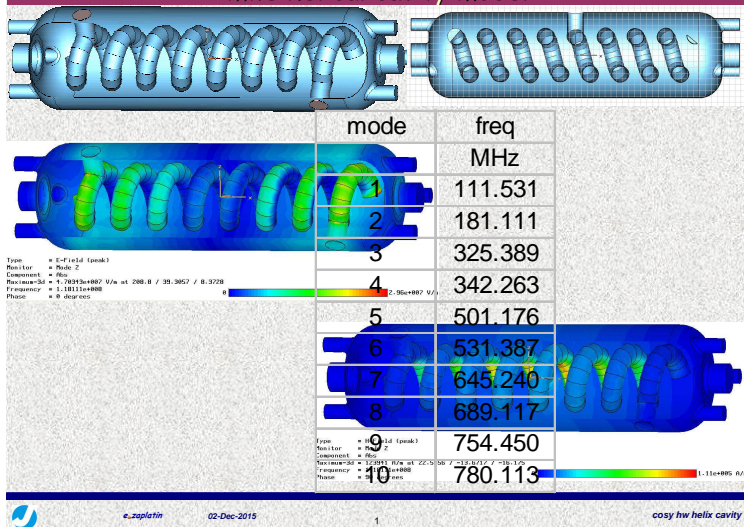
| mode | freq |
|---|---|
| | MHz |
| 1 | 111.531 |
| 2 | 181.111 |
| 3 | 325.389 |
| 4 | 342.263 |
| 5 | 501.176 |
| 6 | 531.387 |
| 7 | 645.240 |
| 8 | 689.117 |
| 9 | 754.450 |
| 10 | 780.113 |

Type = E-Field (peak)
Monitor = Mode 2
Component = Abs
Maximum-3d = 4.70343e+007 V/m at 208.8 / 39.3057 / 0.3728
Frequency = 1.18111e+008
Phase = 0 degrees

0 2.96e+007 V/m

Type = E-Field (peak)
Monitor = M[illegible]
Component = Abs
Maximum-3d = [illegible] V/m at 22.5 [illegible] / -13.6717 / -16.175
Frequency = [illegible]e+008
Phase = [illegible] degrees

1.11e+005 A/

e_zaplatin 02-Dec-2015 1 cosy hw helix cavity